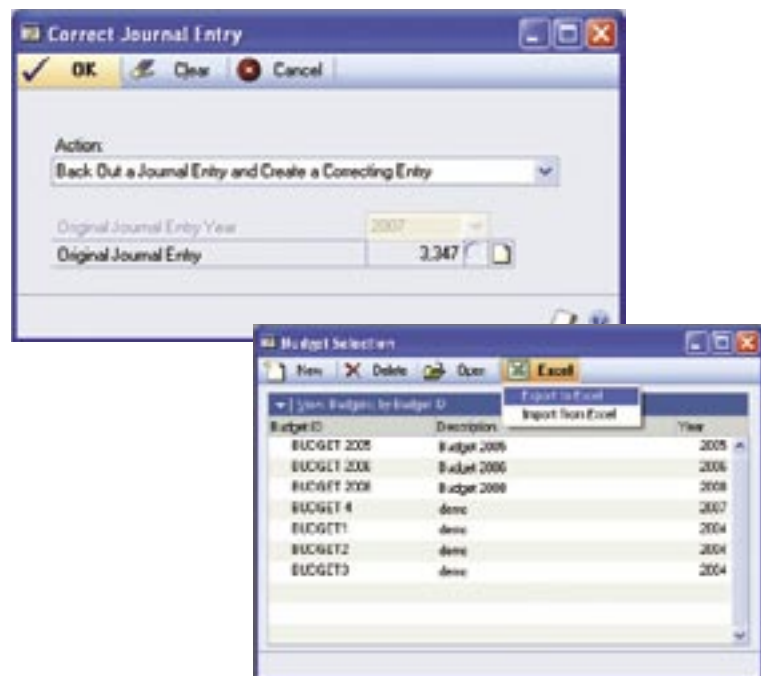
Correct Journal Entry

OK Clear Cancel

Action:

Back Out a Journal Entry and Create a Correcting Entry

Original Journal Entry Year 2007

Original Journal Entry 3,347

Budget Selection

New Delete Open Excel

Export to Excel

Import from Excel

View: Budgets by Budget ID

| Budget ID | Description | Year |
|---|---|---|
| BUDGET 2005 | Budget 2005 | 2005 |
| BUDGET 2006 | Budget 2006 | 2006 |
| BUDGET 2008 | Budget 2008 | 2008 |
| BUDGET 4 | demo | 2007 |
| BUDGET1 | demo | 2004 |
| BUDGET2 | demo | 2004 |
| BUDGET3 | demo | 2004 |